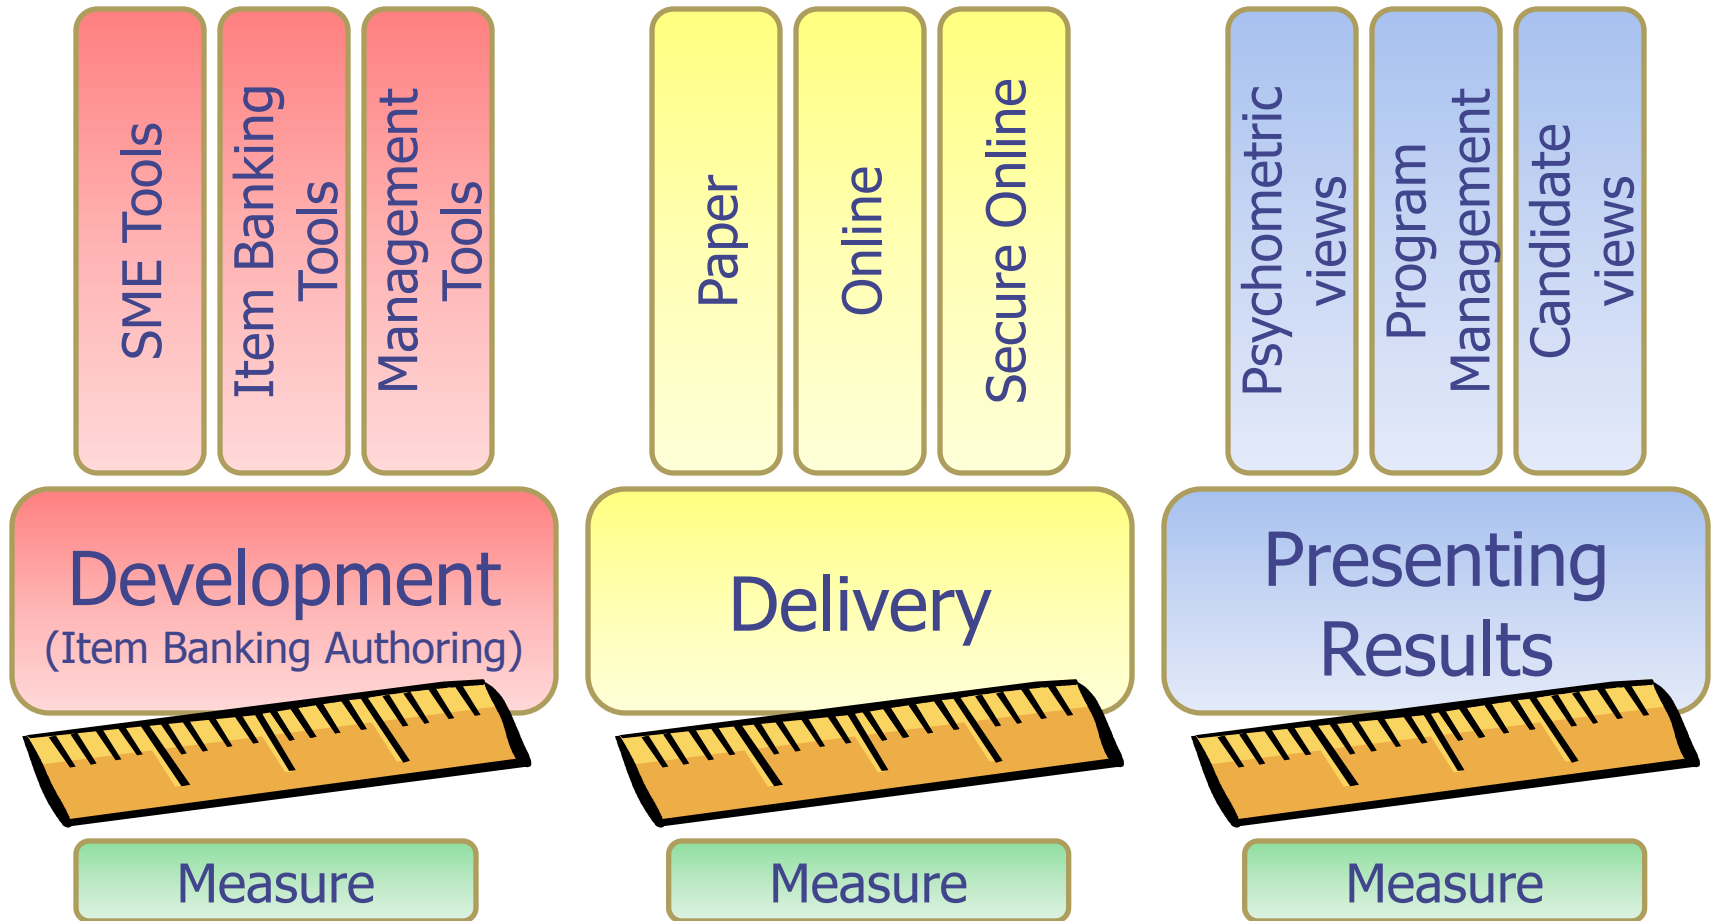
SME Tools

Item Banking Tools

Management Tools

Paper

Online

Secure Online

Psychometric views

Program Management

Candidate views

Development
(Item Banking Authoring)

Delivery

Presenting Results

Measure

Measure

Measure